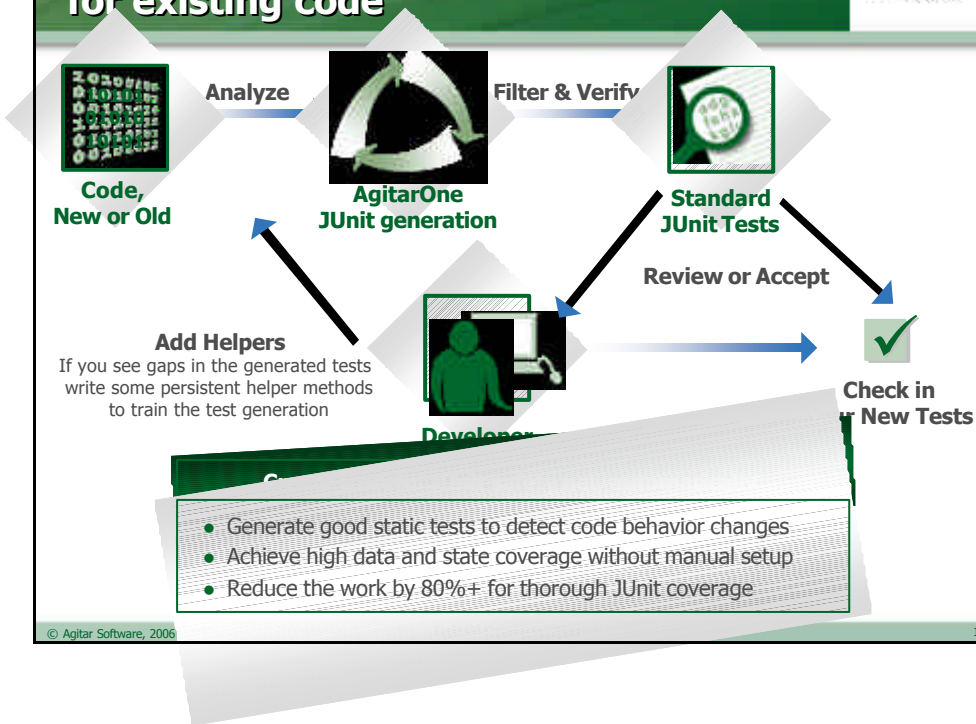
for existing code

Analyze

Filter & Verify

Code, New or Old

AgitarOne JUnit generation

Standard JUnit Tests

Review or Accept

Add Helpers
If you see gaps in the generated tests write some persistent helper methods to train the test generation

Check in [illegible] New Tests

Developer

• Generate good static tests to detect code behavior changes
• Achieve high data and state coverage without manual setup
• Reduce the work by 80%+ for thorough JUnit coverage

© Agitar Software, 2006